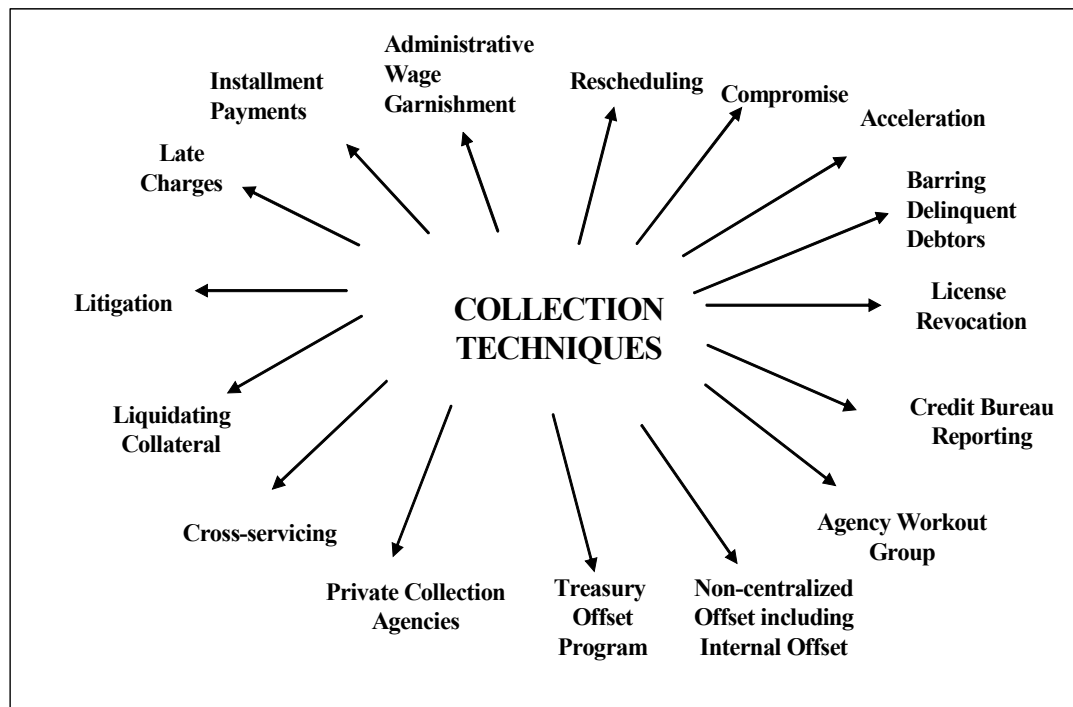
COLLECTION TECHNIQUES

Administrative Wage Garnishment

Installment Payments

Rescheduling

Compromise

Acceleration

Late Charges

Barring Delinquent Debtors

Litigation

License Revocation

Liquidating Collateral

Credit Bureau Reporting

Cross-servicing

Agency Workout Group

Private Collection Agencies

Treasury Offset Program

Non-centralized Offset including Internal Offset